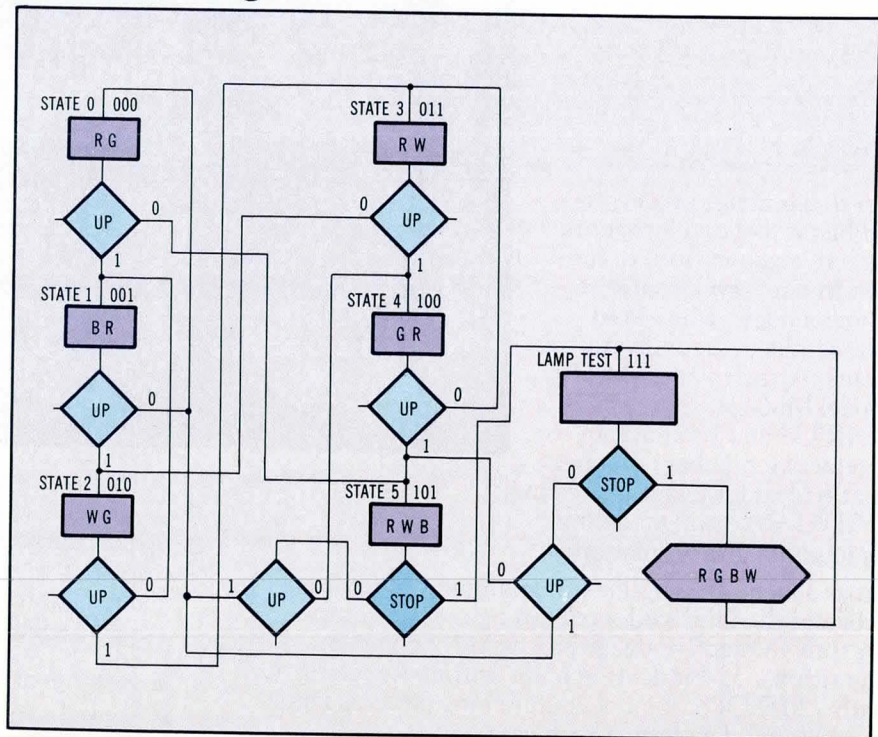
STATE 0 000

R G

UP

0

1

STATE 1 001

B R

UP

0

1

STATE 2 010

W G

UP

0

1

STATE 3 011

R W

0

UP

1

STATE 4 100

G R

UP

0

1

STATE 5 101

R W B

1

UP

0

0

STOP

1

LAMP TEST 111

0

STOP

1

0

UP

1

R G B W